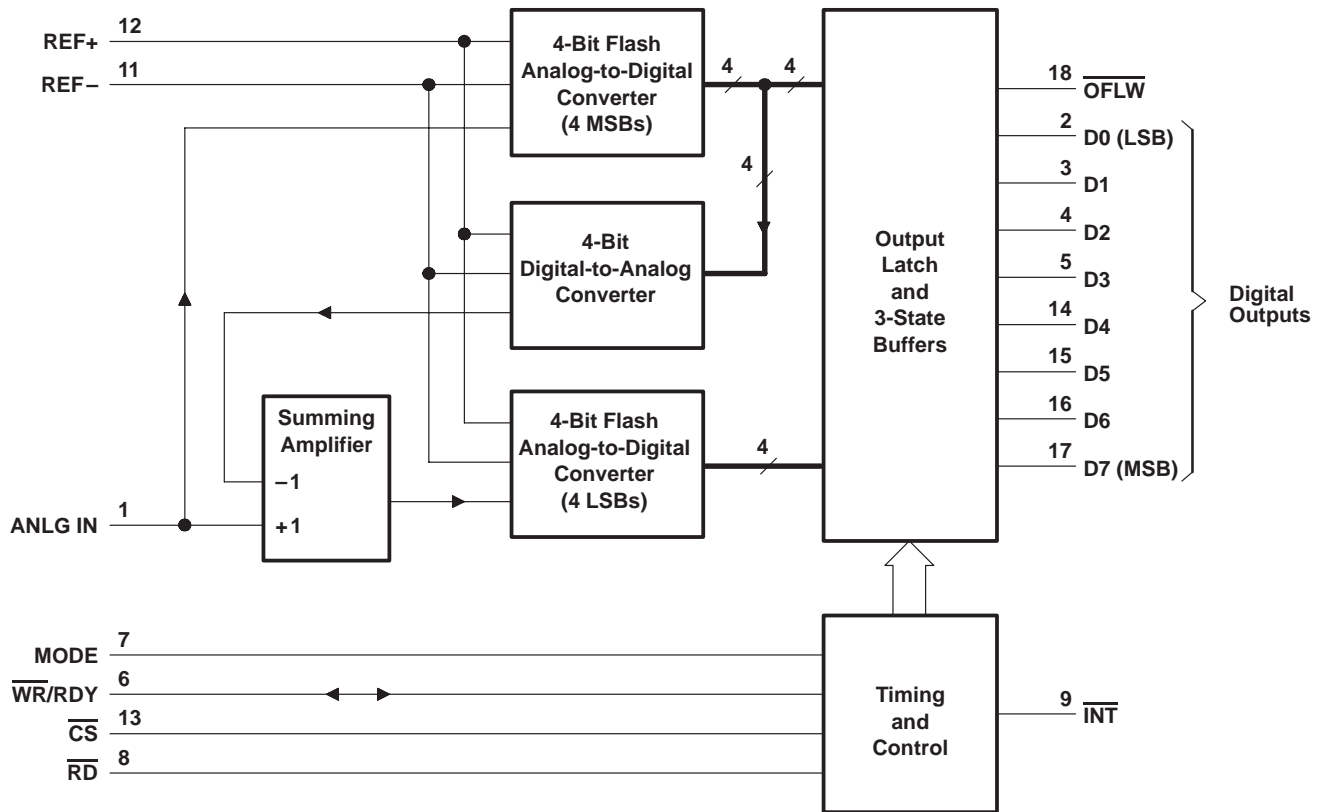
REF+ 12
REF− 11

4-Bit Flash Analog-to-Digital Converter (4 MSBs)

4 4

4

4-Bit Digital-to-Analog Converter

Summing Amplifier
−1
+1

4-Bit Flash Analog-to-Digital Converter (4 LSBs)

4

ANLG IN 1

Output Latch and 3-State Buffers

18 $\overline{\text{OFLW}}$
2 D0 (LSB)
3 D1
4 D2
5 D3
14 D4
15 D5
16 D6
17 D7 (MSB)

Digital Outputs

MODE 7
$\overline{\text{WR}}$/RDY 6
$\overline{\text{CS}}$ 13
$\overline{\text{RD}}$ 8

Timing and Control

9 $\overline{\text{INT}}$